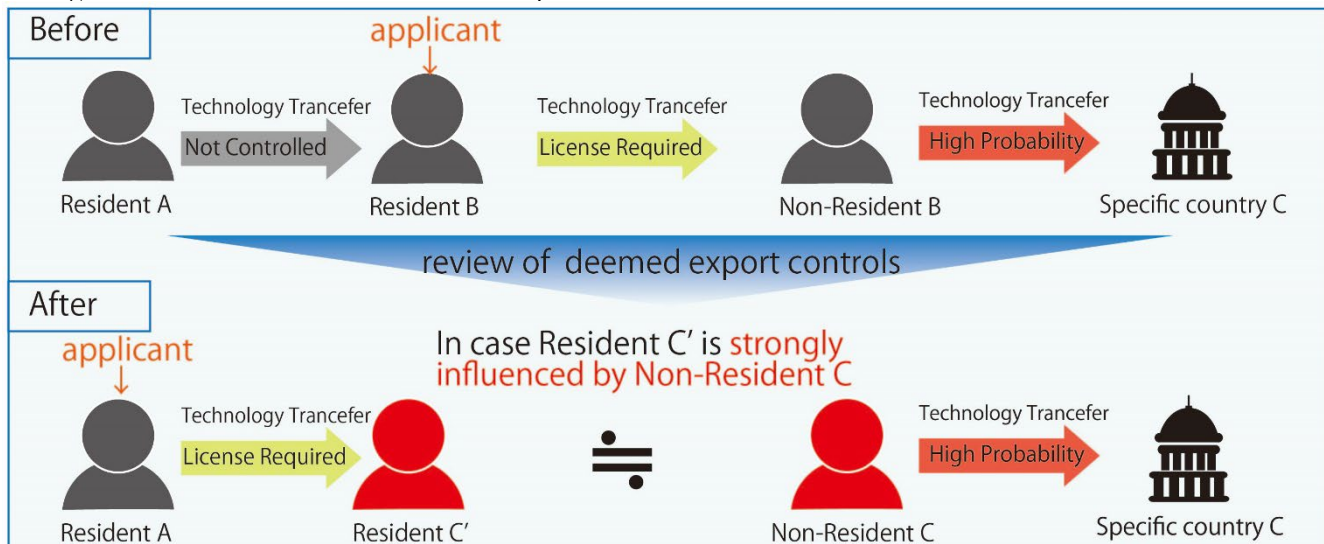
Before

applicant

Technology Trancefer
Not Controlled

Technology Trancefer
License Required

Technology Trancefer
High Probability

Resident A
Resident B
Non-Resident B
Specific country C

review of deemed export controls

After

applicant

In case Resident C' is strongly influenced by Non-Resident C

Technology Trancefer
License Required

$\doteqdot$

Technology Trancefer
High Probability

Resident A
Resident C'
Non-Resident C
Specific country C